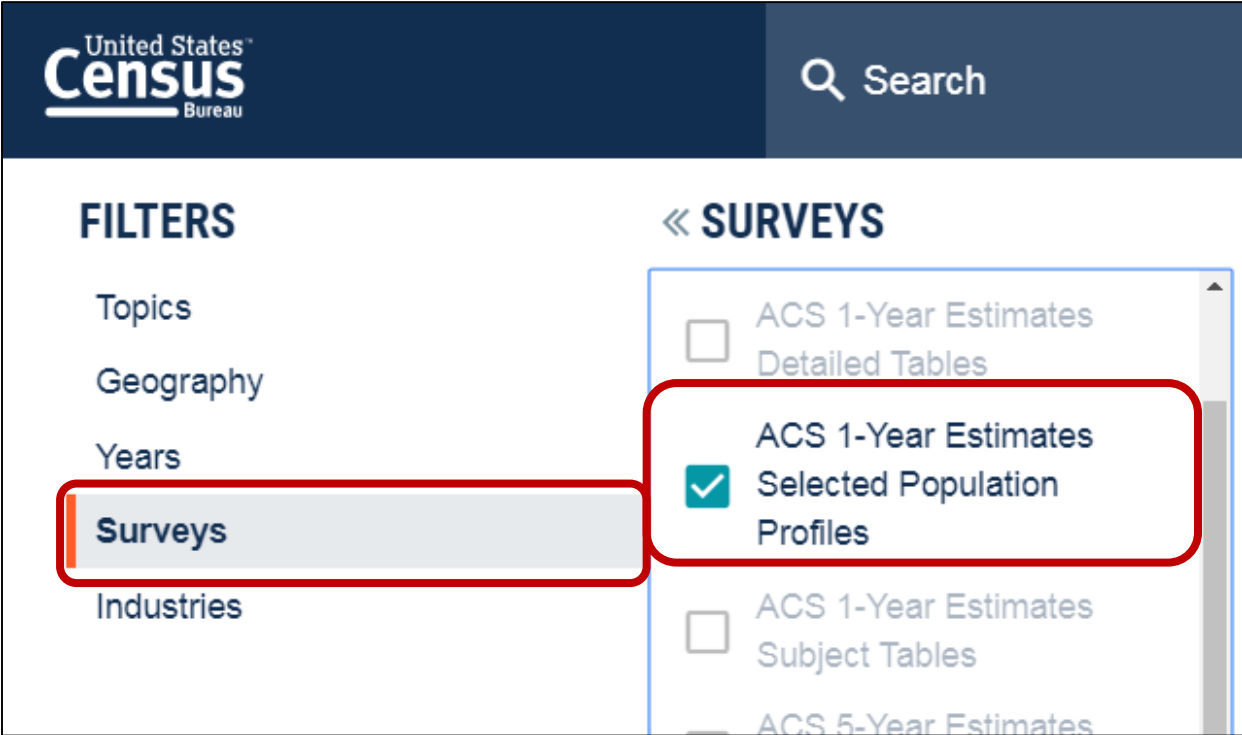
United States™
Census
Bureau

Search

FILTERS

Topics

Geography

Years

Surveys

Industries

« SURVEYS

ACS 1-Year Estimates Detailed Tables

ACS 1-Year Estimates Selected Population Profiles

ACS 1-Year Estimates Subject Tables

ACS 5-Year Estimates